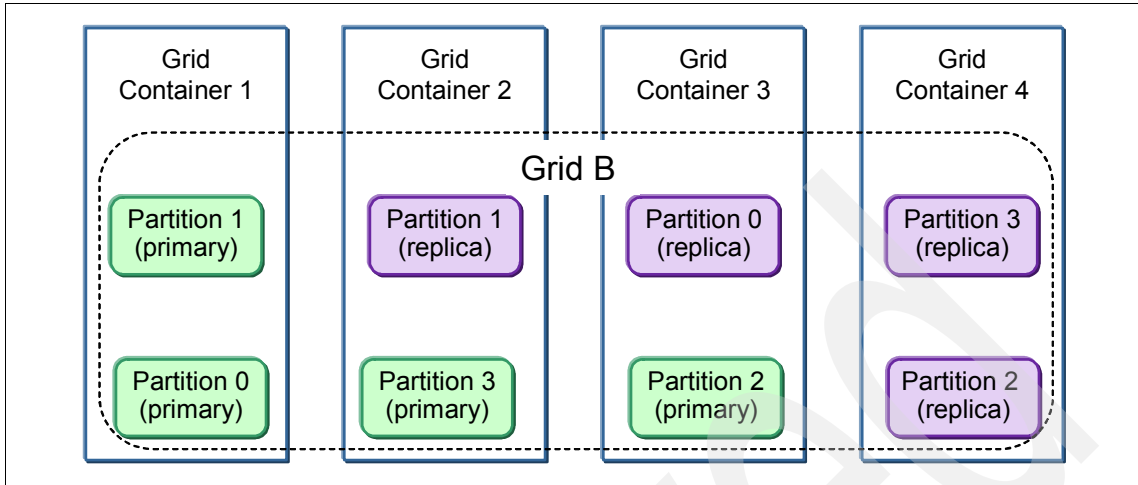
Grid Container 1

Grid Container 2

Grid Container 3

Grid Container 4

Grid B

Partition 1 (primary)

Partition 1 (replica)

Partition 0 (replica)

Partition 3 (replica)

Partition 0 (primary)

Partition 3 (primary)

Partition 2 (primary)

Partition 2 (replica)